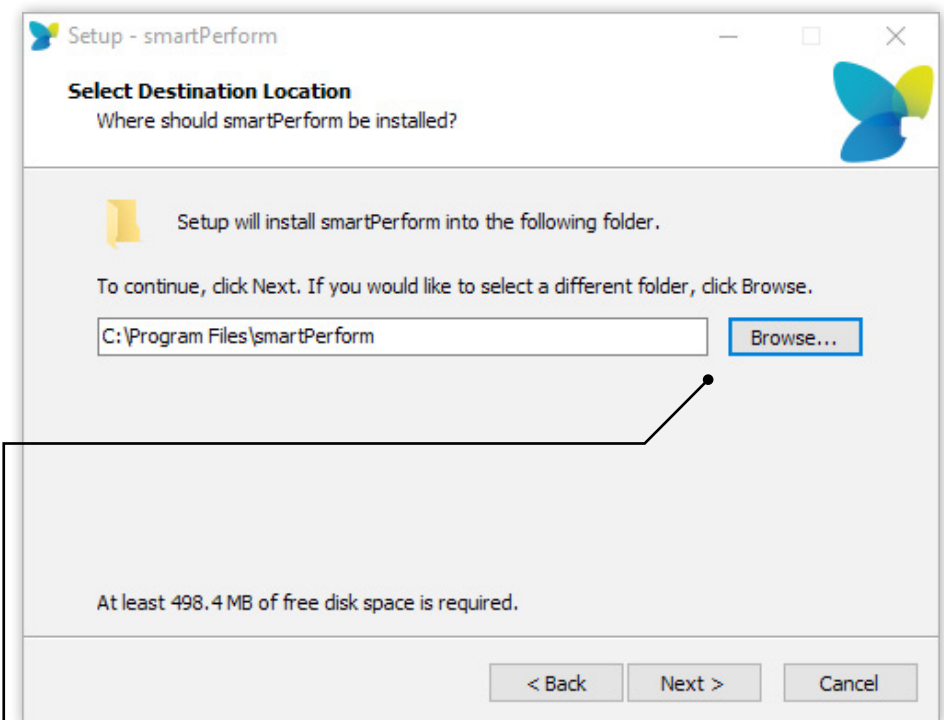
Setup - smartPerform

Select Destination Location
Where should smartPerform be installed?

Setup will install smartPerform into the following folder.

To continue, click Next. If you would like to select a different folder, click Browse.

C:\Program Files\smartPerform

Browse...

At least 498.4 MB of free disk space is required.

< Back

Next >

Cancel